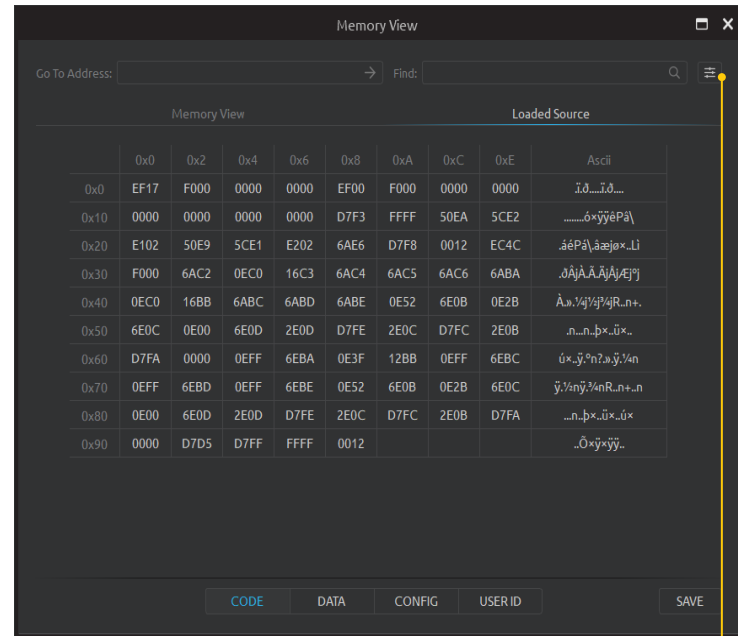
Memory View

Go To Address:

Find:

Memory View

Loaded Source

| | 0x0 | 0x2 | 0x4 | 0x6 | 0x8 | 0xA | 0xC | 0xE | Ascii |
|---|---|---|---|---|---|---|---|---|---|
| 0x0 | EF17 | F000 | 0000 | 0000 | EF00 | F000 | 0000 | 0000 | .ï.ð.....ï.ð.... |
| 0x10 | 0000 | 0000 | 0000 | 0000 | D7F3 | FFFF | 50EA | 5CE2 | ........ó×ÿÿêPâ\ |
| 0x20 | E102 | 50E9 | 5CE1 | E202 | 6AE6 | D7F8 | 0012 | EC4C | .áéPá\.âæjø×..Lì |
| 0x30 | F000 | 6AC2 | 0EC0 | 16C3 | 6AC4 | 6AC5 | 6AC6 | 6ABA | .ðÂjÀ.Ã.ÄjÅjÆjºj |
| 0x40 | 0EC0 | 16BB | 6ABC | 6ABD | 6ABE | 0E52 | 6E0B | 0E2B | À.».¼j½j¾jR..n+. |
| 0x50 | 6E0C | 0E00 | 6E0D | 2E0D | D7FE | 2E0C | D7FC | 2E0B | .n...n..þ×..ü×.. |
| 0x60 | D7FA | 0000 | 0EFF | 6EBA | 0E3F | 12BB | 0EFF | 6EBC | ú×..ÿ.ºn?.».ÿ.¼n |
| 0x70 | 0EFF | 6EBD | 0EFF | 6EBE | 0E52 | 6E0B | 0E2B | 6E0C | ÿ.½nÿ.¾nR..n+..n |
| 0x80 | 0E00 | 6E0D | 2E0D | D7FE | 2E0C | D7FC | 2E0B | D7FA | ...n..þ×..ü×..ú× |
| 0x90 | 0000 | D7D5 | D7FF | FFFF | 0012 | | | | ..Õ×ÿ×ÿÿ.. |

CODE DATA CONFIG USER ID SAVE